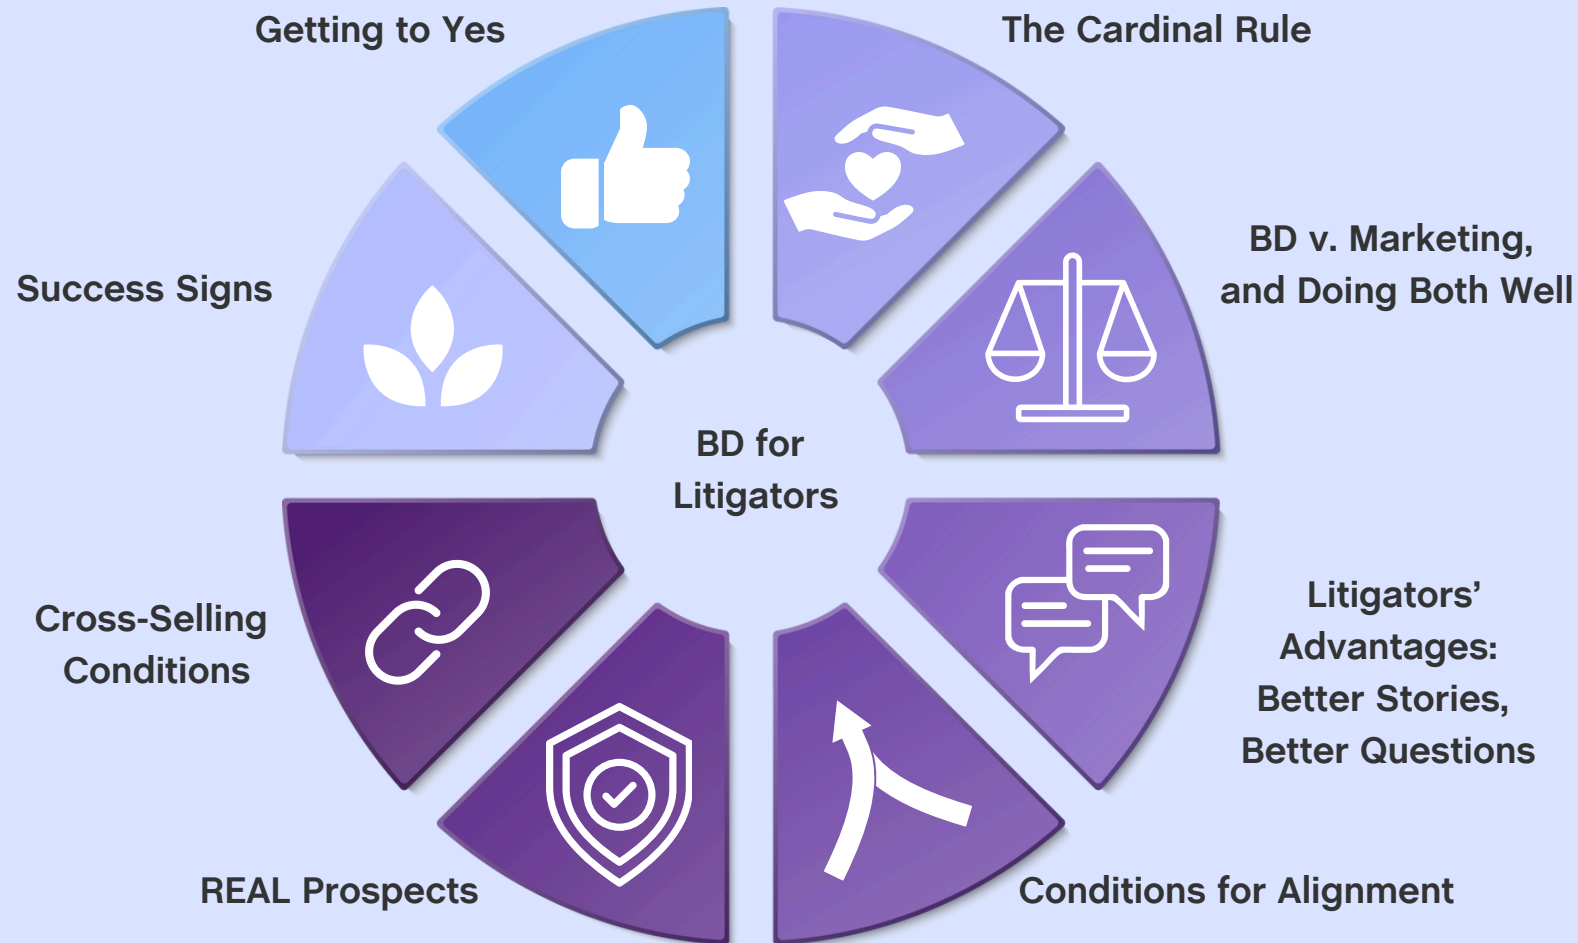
Getting to Yes

The Cardinal Rule

Success Signs

BD v. Marketing, and Doing Both Well

BD for Litigators

Cross-Selling Conditions

Litigators' Advantages: Better Stories, Better Questions

REAL Prospects

Conditions for Alignment